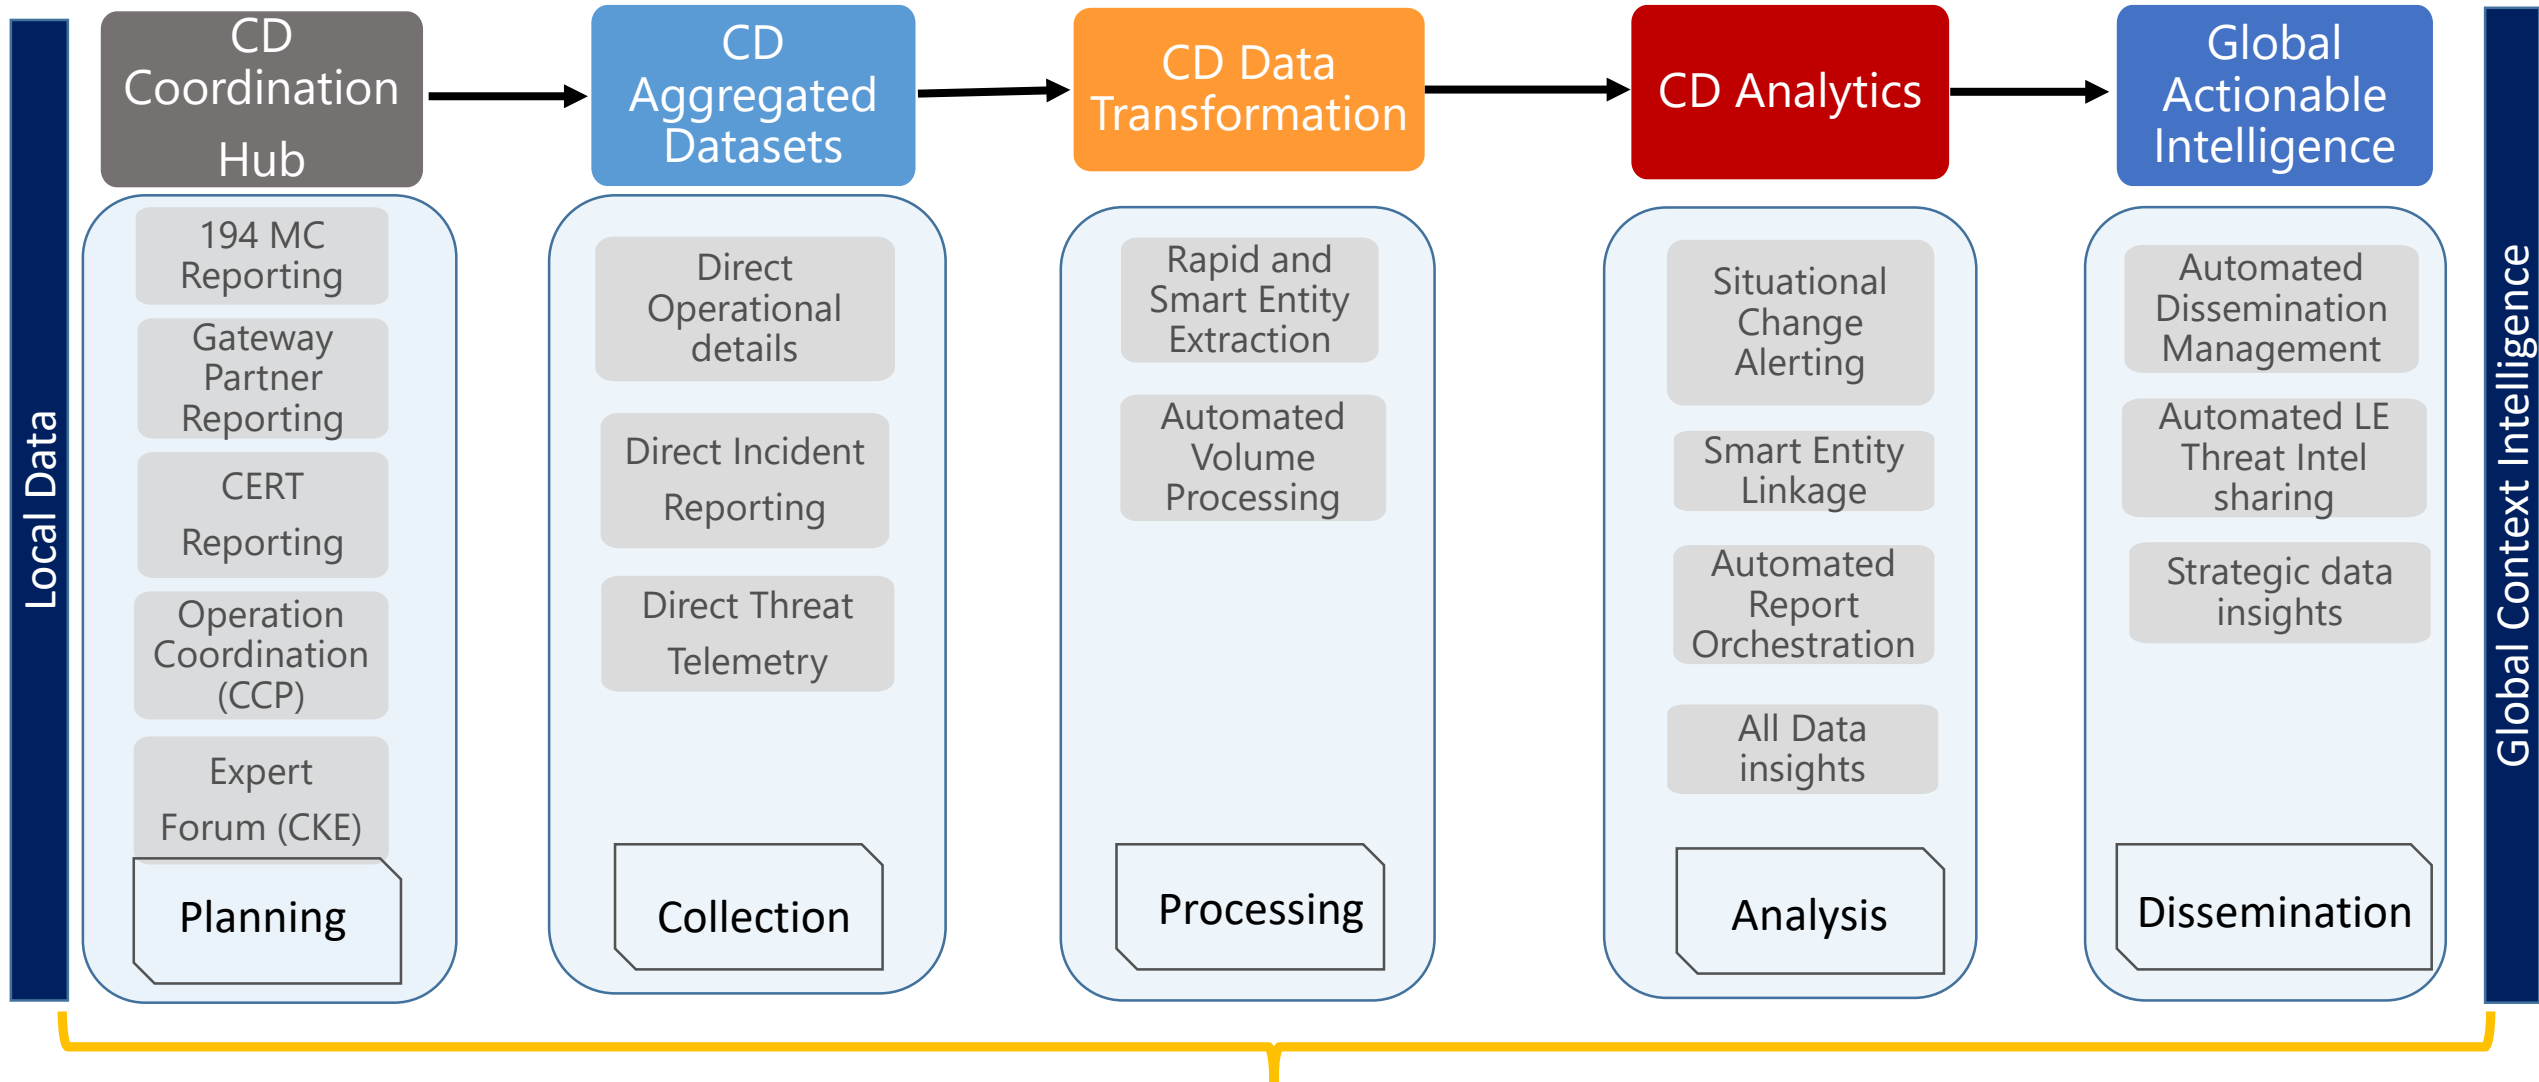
Local Data

CD Coordination Hub

194 MC Reporting

Gateway Partner Reporting

CERT Reporting

Operation Coordination (CCP)

Expert Forum (CKE)

Planning

CD Aggregated Datasets

Direct Operational details

Direct Incident Reporting

Direct Threat Telemetry

Collection

CD Data Transformation

Rapid and Smart Entity Extraction

Automated Volume Processing

Processing

CD Analytics

Situational Change Alerting

Smart Entity Linkage

Automated Report Orchestration

All Data insights

Analysis

Global Actionable Intelligence

Automated Dissemination Management

Automated LE Threat Intel sharing

Strategic data insights

Dissemination

Global Context Intelligence